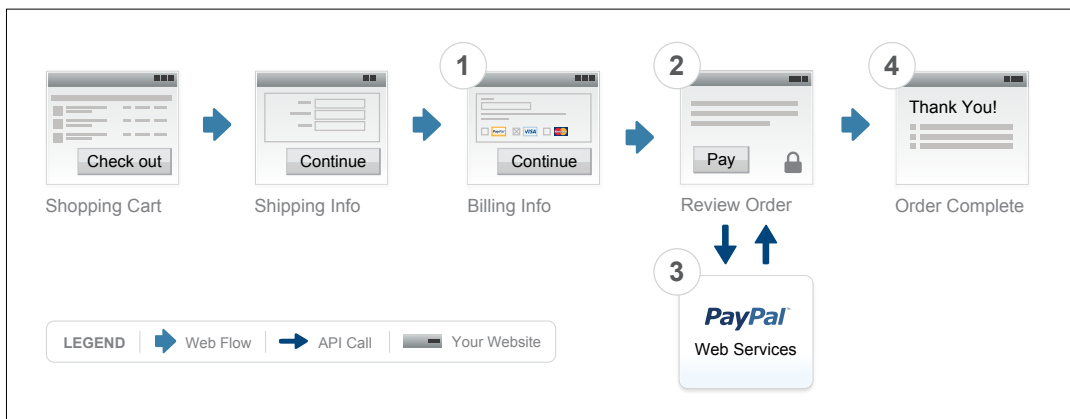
1

2

4

Check out

Continue

Continue

Pay

Thank You!

PayPal VISA

Shopping Cart

Shipping Info

Billing Info

Review Order

Order Complete

3

PayPal

Web Services

LEGEND | Web Flow | API Call | Your Website